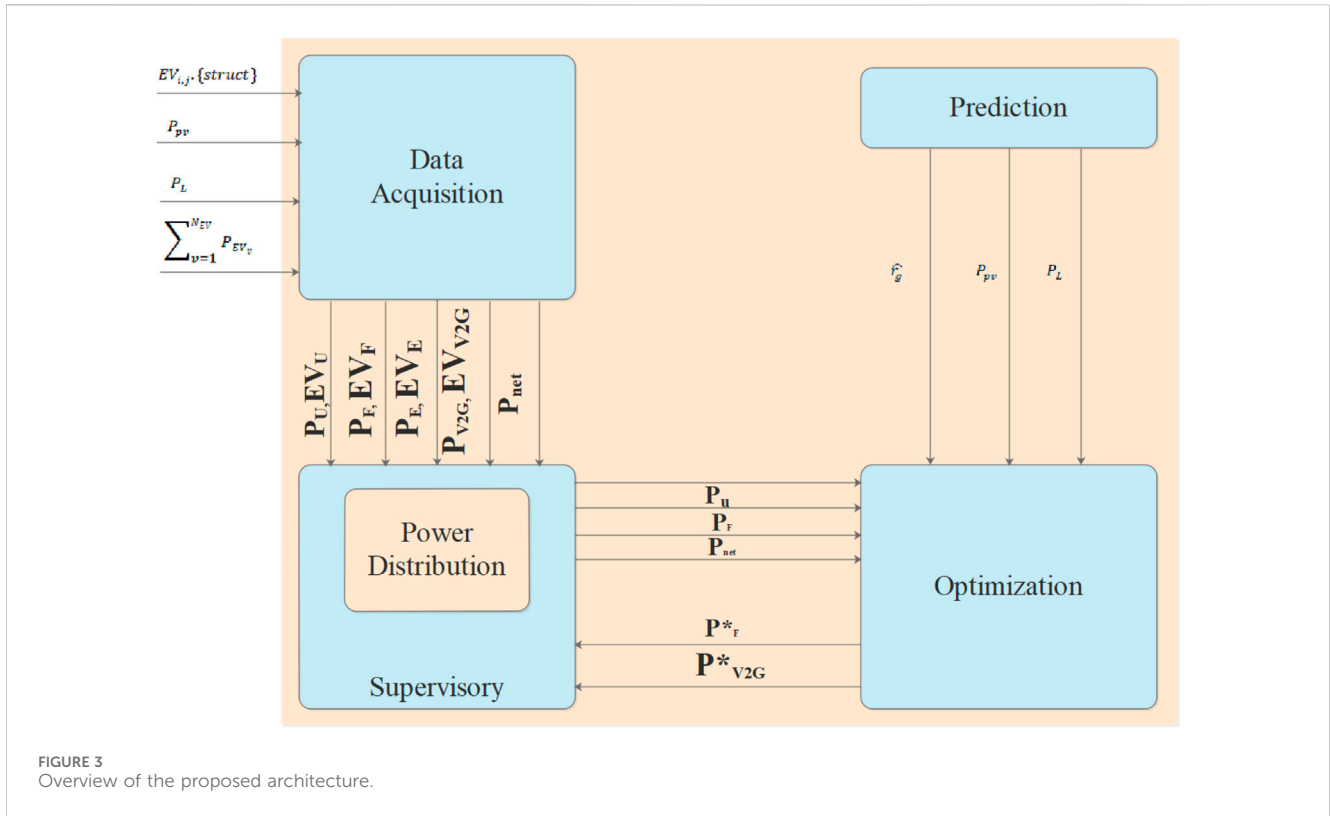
$EV_{i,j}.\{struct\}$

$P_{pv}$

$P_L$

$\sum_{v=1}^{N_{EV}} P_{EV_v}$

Data Acquisition

Prediction

$\hat{r}_g$

$P_{pv}$

$P_L$

$P_U, EV_U$

$P_F, EV_F$

$P_E, EV_E$

$P_{V2G}, EV_{V2G}$

$P_{net}$

Power Distribution

Supervisory

$P_U$

$P_F$

$P_{net}$

$P^*_F$

$P^*_{V2G}$

Optimization

FIGURE 3
Overview of the proposed architecture.